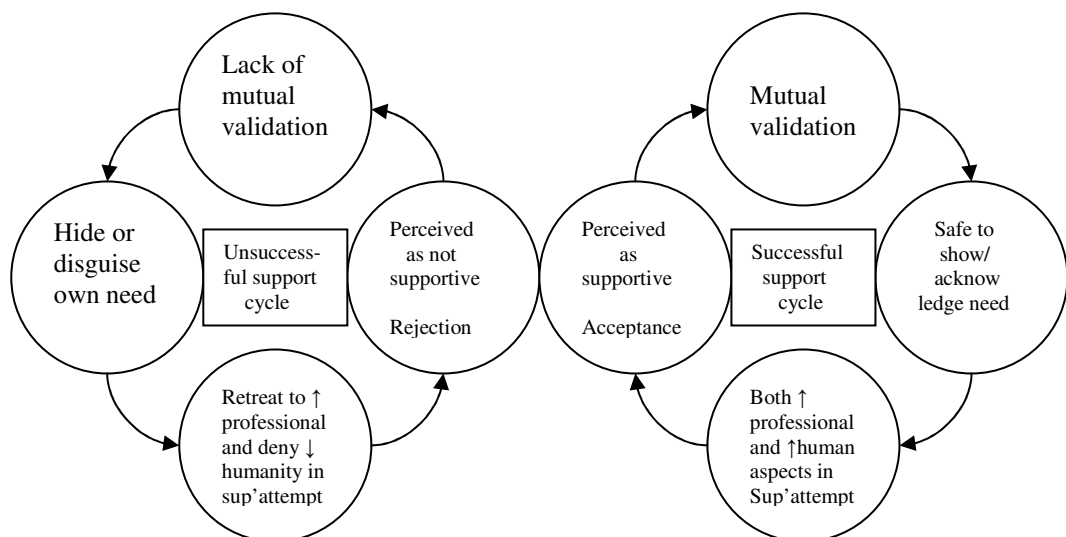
Lack of mutual validation

Hide or disguise own need

Unsuccessful support cycle

Perceived as not supportive

Rejection

Retreat to ↑ professional and deny ↓ humanity in sup'attempt

Mutual validation

Perceived as supportive

Acceptance

Successful support cycle

Safe to show/ acknow ledge need

Both ↑ professional and ↑human aspects in Sup'attempt